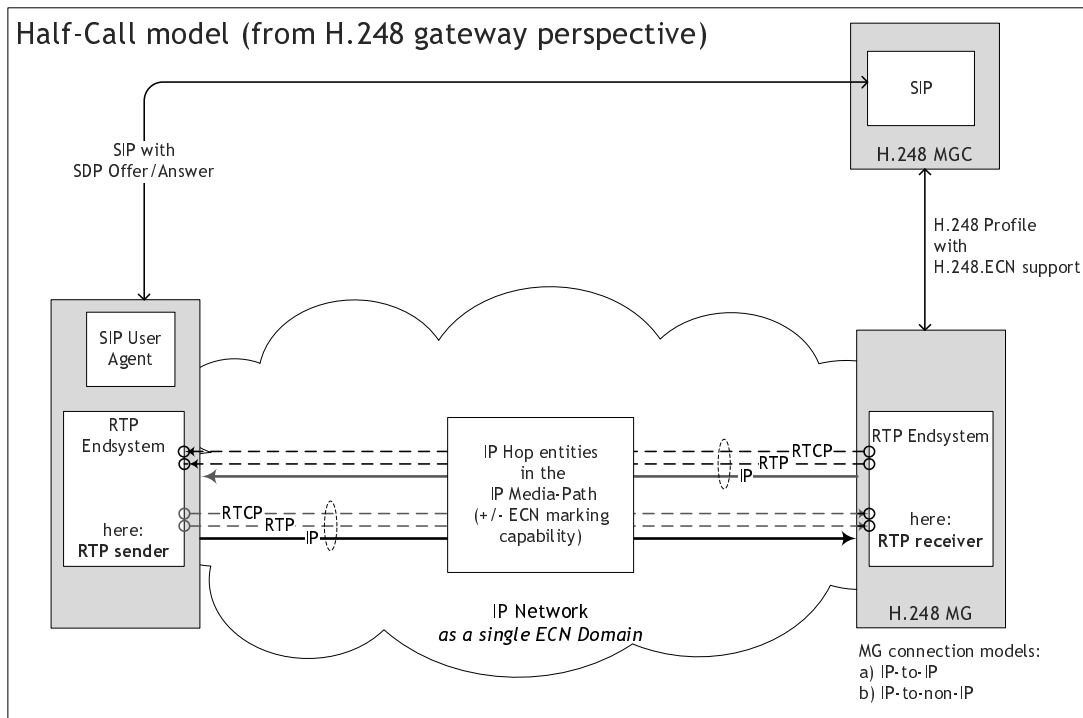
Half-Call model (from H.248 gateway perspective)

SIP

H.248 MGC

SIP with
SDP Offer/Answer

H.248 Profile
with
H.248.ECN support

SIP User
Agent

RTP
Endsystem

here:
RTP sender

RTCP
RTP
IP

IP Hop entities
in the
IP Media-Path
(+/- ECN marking
capability)

RTCP
RTP
IP

RTP Endsystem

here:
RTP receiver

H.248 MG

IP Network
as a single ECN Domain

MG connection models:
a) IP-to-IP
b) IP-to-non-IP